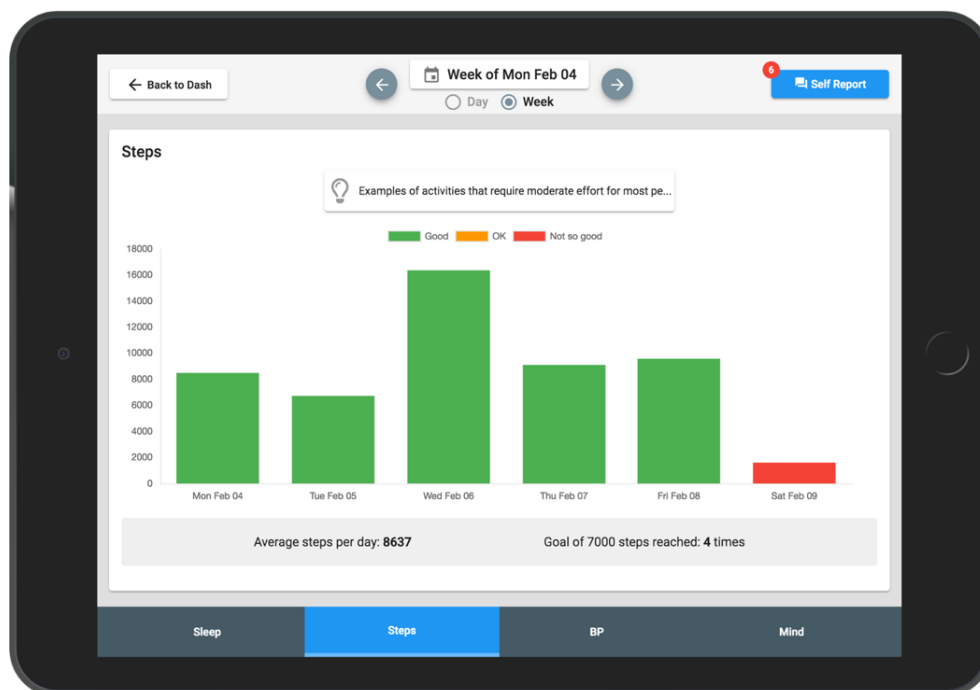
Back to Dash

Week of Mon Feb 04

Day Week

6 Self Report

Steps

Examples of activities that require moderate effort for most pe...

Good OK Not so good

18000
16000
14000
12000
10000
8000
6000
4000
2000
0

Mon Feb 04 Tue Feb 05 Wed Feb 06 Thu Feb 07 Fri Feb 08 Sat Feb 09

Average steps per day: **8637** Goal of 7000 steps reached: **4** times

Sleep Steps BP Mind